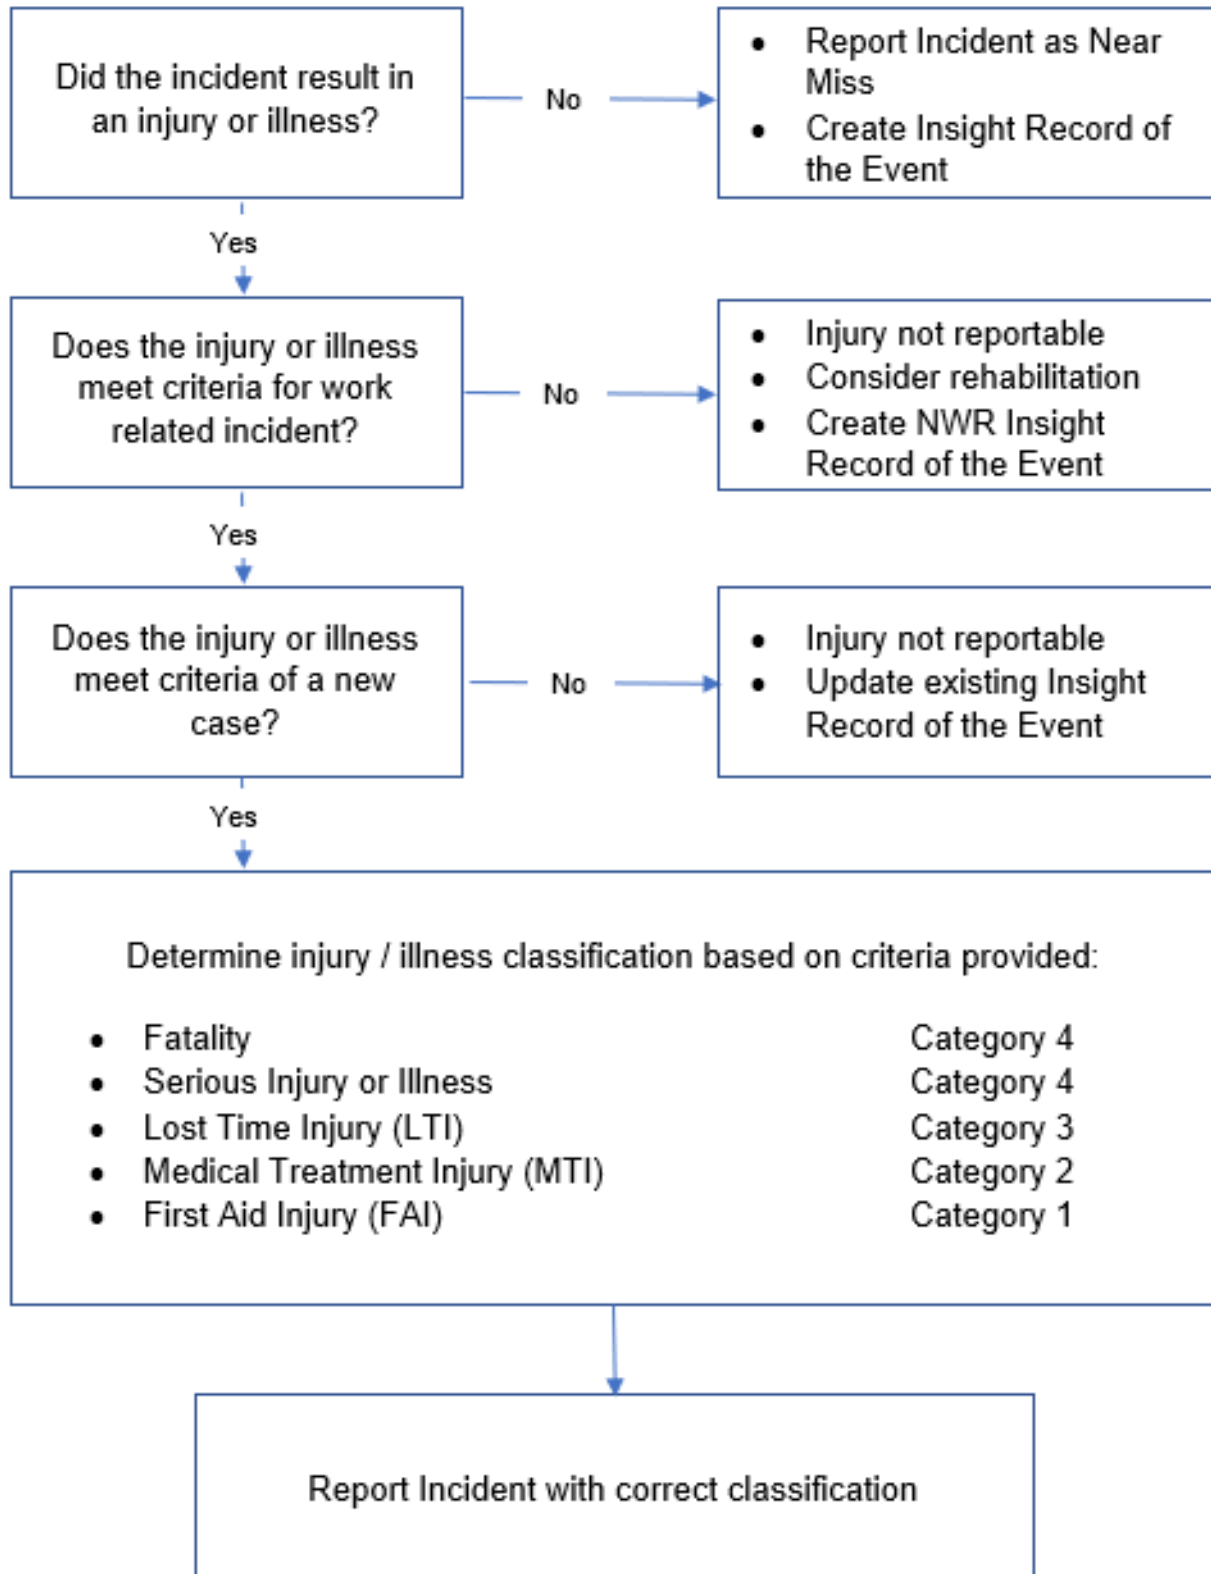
Did the incident result in an injury or illness?

No

- Report Incident as Near Miss
- Create Insight Record of the Event

Yes

Does the injury or illness meet criteria for work related incident?

No

- Injury not reportable
- Consider rehabilitation
- Create NWR Insight Record of the Event

Yes

Does the injury or illness meet criteria of a new case?

No

- Injury not reportable
- Update existing Insight Record of the Event

Yes

Determine injury / illness classification based on criteria provided:

| | |
|---|---|
| • Fatality | Category 4 |
| • Serious Injury or Illness | Category 4 |
| • Lost Time Injury (LTI) | Category 3 |
| • Medical Treatment Injury (MTI) | Category 2 |
| • First Aid Injury (FAI) | Category 1 |

Report Incident with correct classification